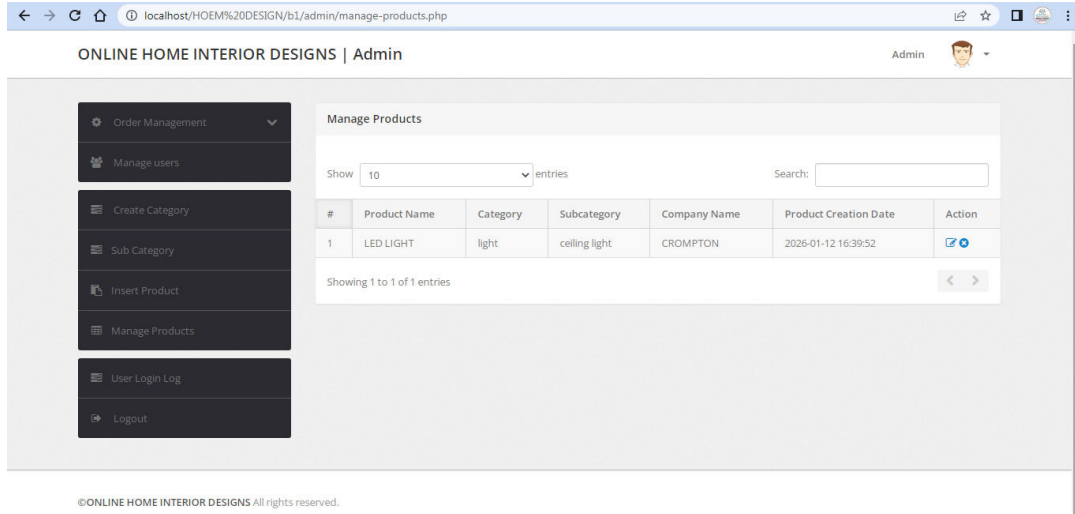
localhost/HOEM%20DESIGN/b1/admin/manage-products.php

ONLINE HOME INTERIOR DESIGNS | Admin

Admin

Order Management

Manage users

Create Category

Sub Category

Insert Product

Manage Products

User Login Log

Logout

Manage Products

Show 10 entries

Search:

| # | Product Name | Category | Subcategory | Company Name | Product Creation Date | Action |
|---|---|---|---|---|---|---|
| 1 | LED LIGHT | light | ceiling light | CROMPTON | 2026-01-12 16:39:52 | |

Showing 1 to 1 of 1 entries

©ONLINE HOME INTERIOR DESIGNS All rights reserved.